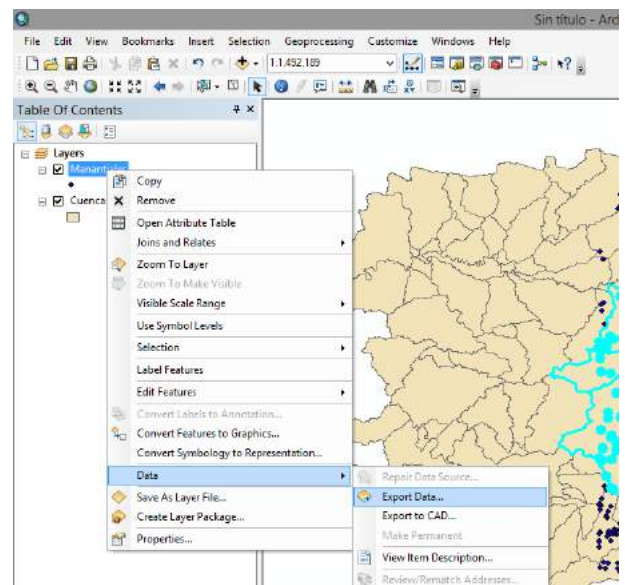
Sin título - Arc

File Edit View Bookmarks Insert Selection Geoprocessing Customize Windows Help

1:1.452.189

Table Of Contents

Layers
Manantiales
Cuenca

Copy
Remove
Open Attribute Table
Joins and Relates
Zoom To Layer
Zoom To Make Visible
Visible Scale Range
Use Symbol Levels
Selection
Label Features
Edit Features
Convert Labels to Annotation...
Convert Features to Graphics...
Convert Symbology to Representation...
Data
Save As Layer File...
Create Layer Package...
Properties...

Repair Data Source...
Export Data...
Export to CAD...
Make Permanent
View Item Description...
Review/Rematch Addresses...